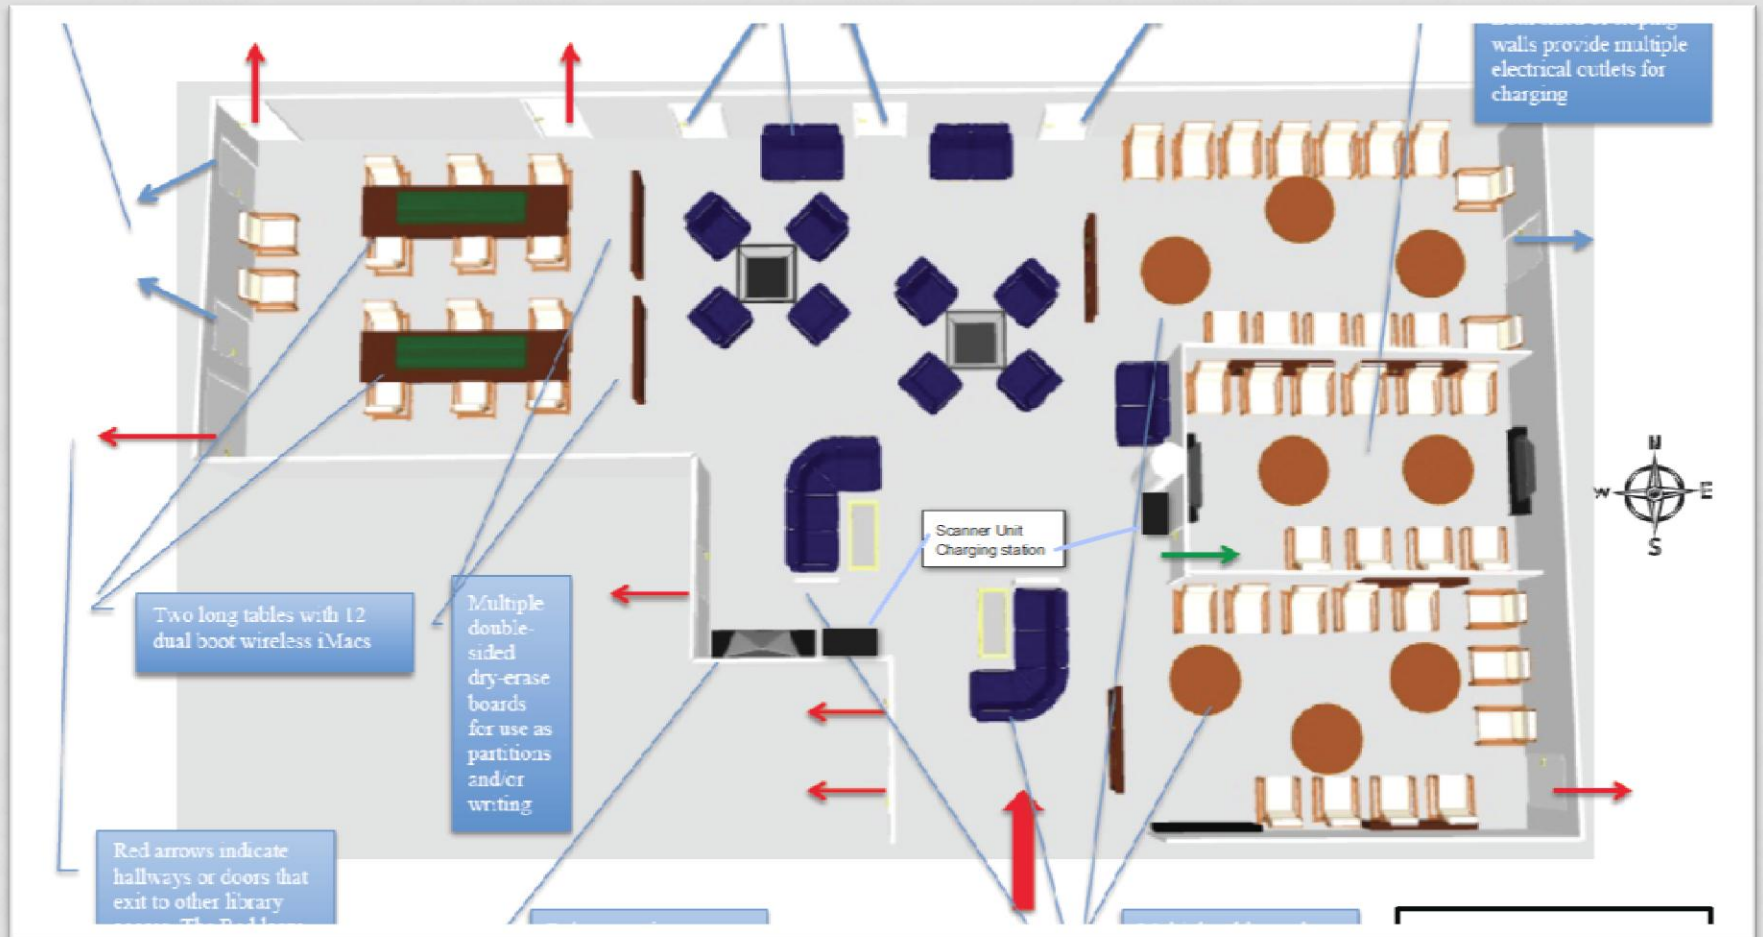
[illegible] walls provide multiple electrical outlets for charging

Scanner Unit Charging station

N
W
E
S

Two long tables with 12 dual boot wireless iMacs

Multiple double-sided dry-erase boards for use as partitions and/or writing

Red arrows indicate hallways or doors that exit to other library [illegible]